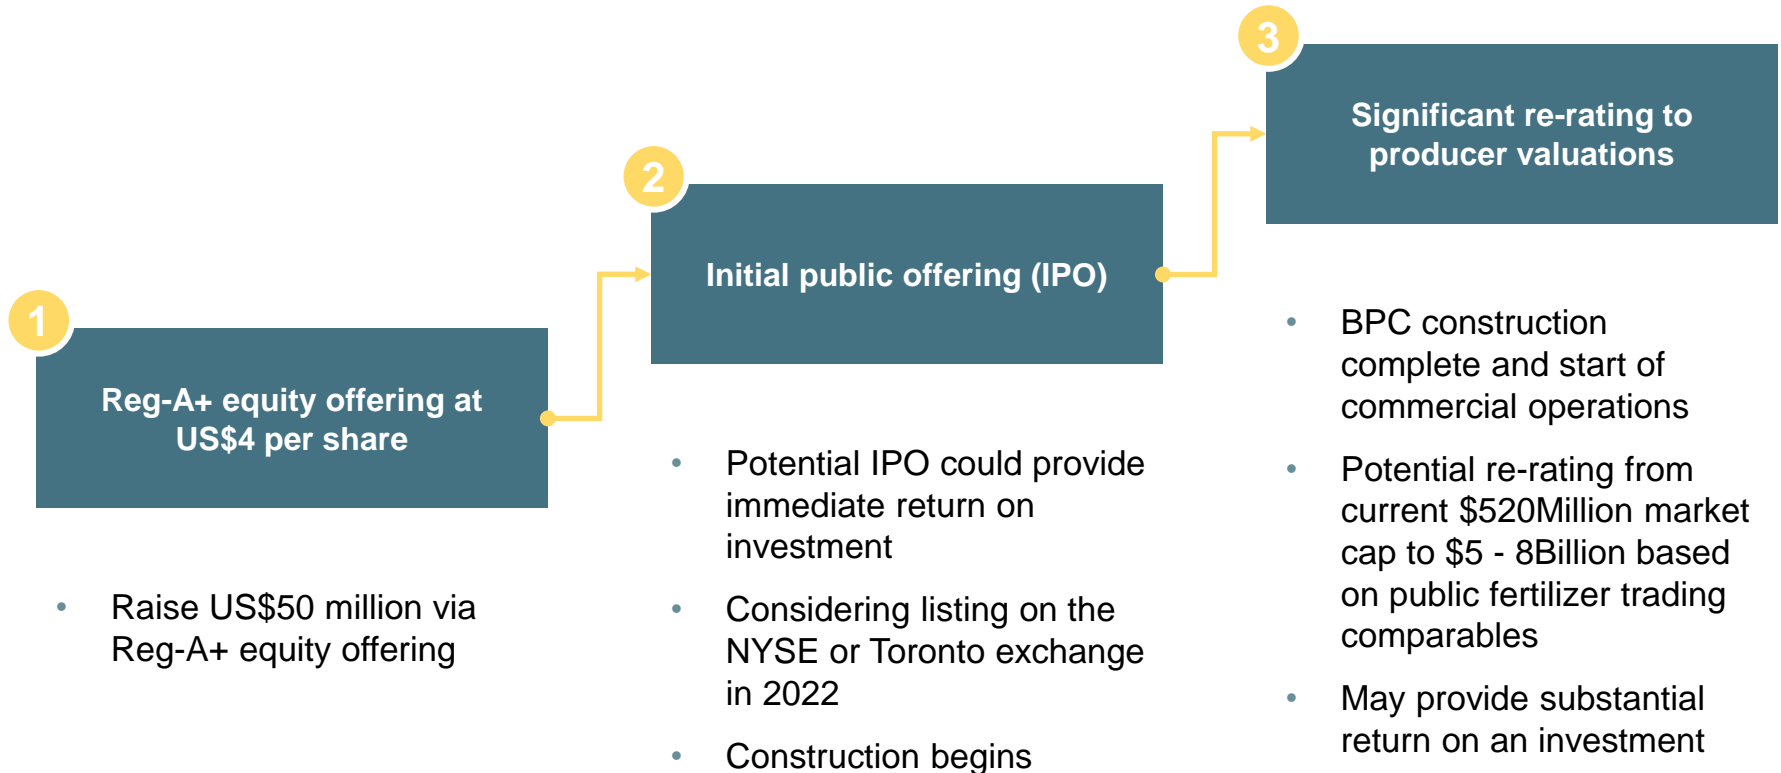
1

Reg-A+ equity offering at US$4 per share

- Raise US$50 million via Reg-A+ equity offering

2

Initial public offering (IPO)

- Potential IPO could provide immediate return on investment
- Considering listing on the NYSE or Toronto exchange in 2022
- Construction begins

3

Significant re-rating to producer valuations

- BPC construction complete and start of commercial operations
- Potential re-rating from current \$520Million market cap to \$5 - 8Billion based on public fertilizer trading comparables
- May provide substantial return on an investment